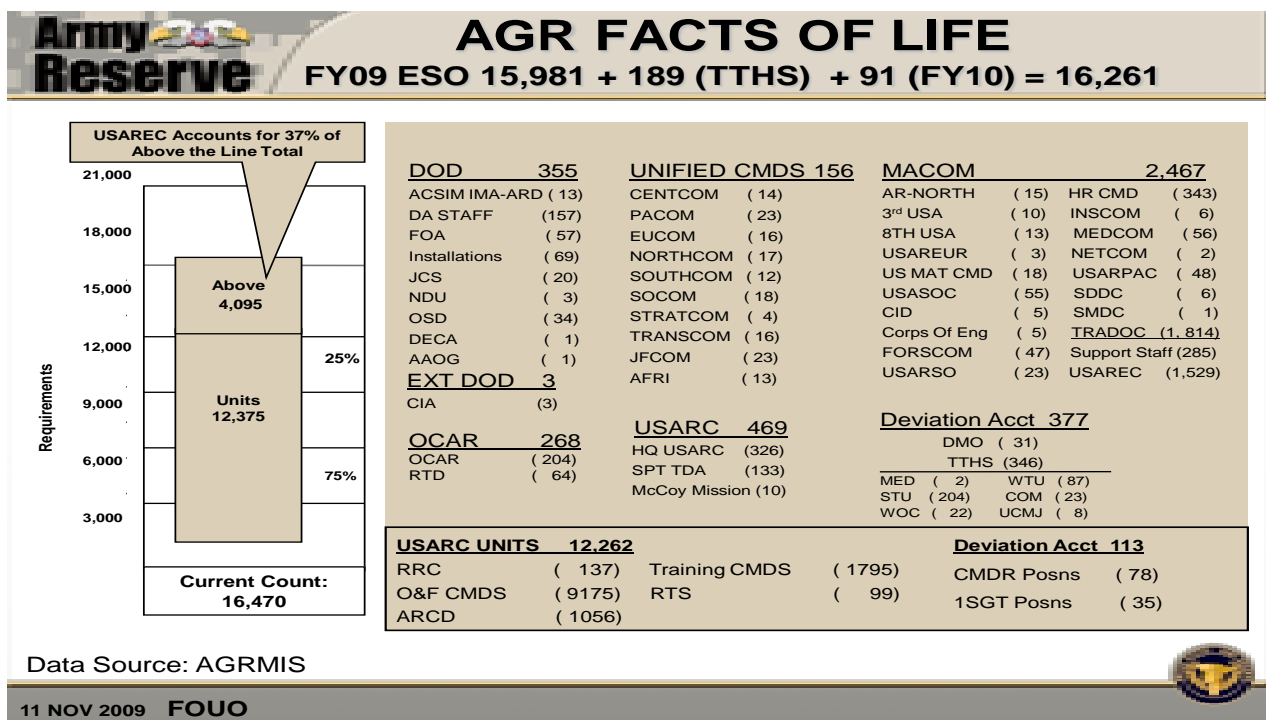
Army Reserve

AGR FACTS OF LIFE

FY09 ESO 15,981 + 189 (TTHS) + 91 (FY10) = 16,261

USAREC Accounts for 37% of Above the Line Total

21,000
18,000
15,000
12,000
9,000
6,000
3,000

Requirements

Above 4,095

Units 12,375

25%

75%

Current Count: 16,470

DOD 355
ACSIM IMA-ARD ( 13)
DA STAFF (157)
FOA ( 57)
Installations ( 69)
JCS ( 20)
NDU ( 3)
OSD ( 34)
DECA ( 1)
AAOG ( 1)

EXT DOD 3
CIA (3)

OCAR 268
OCAR ( 204)
RTD ( 64)

UNIFIED CMDS 156
CENTCOM ( 14)
PACOM ( 23)
EUCOM ( 16)
NORTHCOM ( 17)
SOUTHCOM ( 12)
SOCOM ( 18)
STRATCOM ( 4)
TRANSCOM ( 16)
JFCOM ( 23)
AFRI ( 13)

USARC 469
HQ USARC (326)
SPT TDA (133)
McCoy Mission (10)

MACOM 2,467
AR-NORTH ( 15) HR CMD ( 343)
3rd USA ( 10) INSCOM ( 6)
8TH USA ( 13) MEDCOM ( 56)
USAREUR ( 3) NETCOM ( 2)
US MAT CMD ( 18) USARPAC ( 48)
USASOC ( 55) SDDC ( 6)
CID ( 5) SMDC ( 1)
Corps Of Eng ( 5) TRADOC (1, 814)
FORSCOM ( 47) Support Staff (285)
USARSO ( 23) USAREC (1,529)

Deviation Acct 377
DMO ( 31)
TTHS (346)
MED ( 2) WTU ( 87)
STU ( 204) COM ( 23)
WOC ( 22) UCMJ ( 8)

USARC UNITS 12,262
RRC ( 137) Training CMDS ( 1795)
O&F CMDS ( 9175) RTS ( 99)
ARCD ( 1056)

Deviation Acct 113
CMDR Posns ( 78)
1SGT Posns ( 35)

Data Source: AGRMIS

11 NOV 2009 FOUO